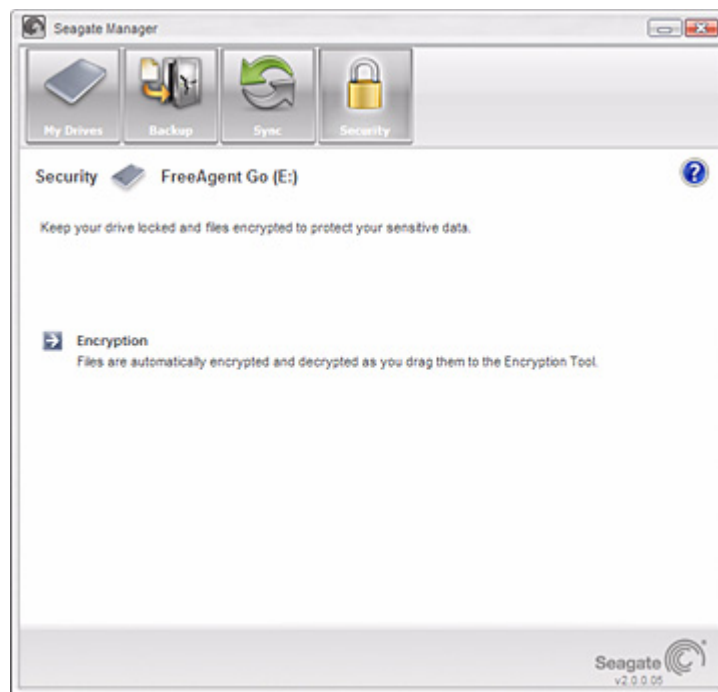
Seagate Manager

My Drives
Backup
Sync
Security

Security FreeAgent Go (E:)

Keep your drive locked and files encrypted to protect your sensitive data.

Encryption
Files are automatically encrypted and decrypted as you drag them to the Encryption Tool.

Seagate
v2.0.0.05